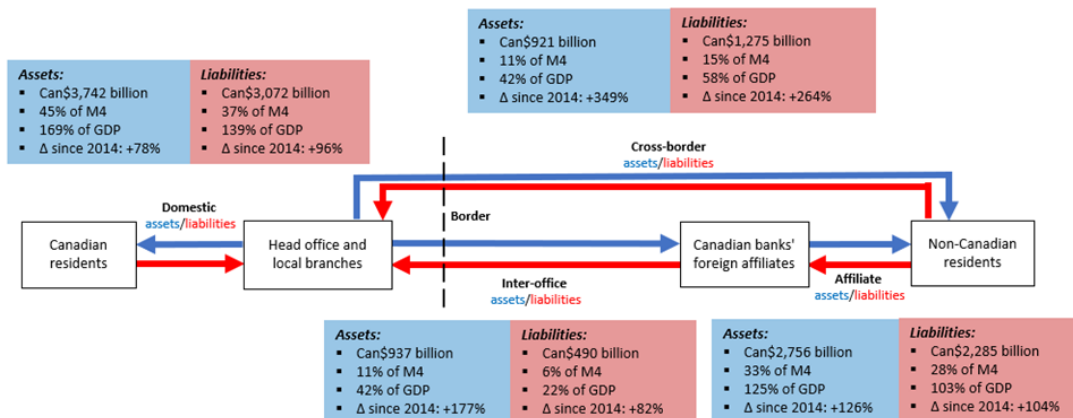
Assets:
- Can$921 billion
- 11% of M4
- 42% of GDP
- Δ since 2014: +349%

Liabilities:
- Can$1,275 billion
- 15% of M4
- 58% of GDP
- Δ since 2014: +264%

Assets:
- Can$3,742 billion
- 45% of M4
- 169% of GDP
- Δ since 2014: +78%

Liabilities:
- Can$3,072 billion
- 37% of M4
- 139% of GDP
- Δ since 2014: +96%

Cross-border assets/liabilities

Domestic assets/liabilities

Border

Canadian residents

Head office and local branches

Canadian banks' foreign affiliates

Non-Canadian residents

Inter-office assets/liabilities

Affiliate assets/liabilities

Assets:
- Can$937 billion
- 11% of M4
- 42% of GDP
- Δ since 2014: +177%

Liabilities:
- Can$490 billion
- 6% of M4
- 22% of GDP
- Δ since 2014: +82%

Assets:
- Can$2,756 billion
- 33% of M4
- 125% of GDP
- Δ since 2014: +126%

Liabilities:
- Can$2,285 billion
- 28% of M4
- 103% of GDP
- Δ since 2014: +104%